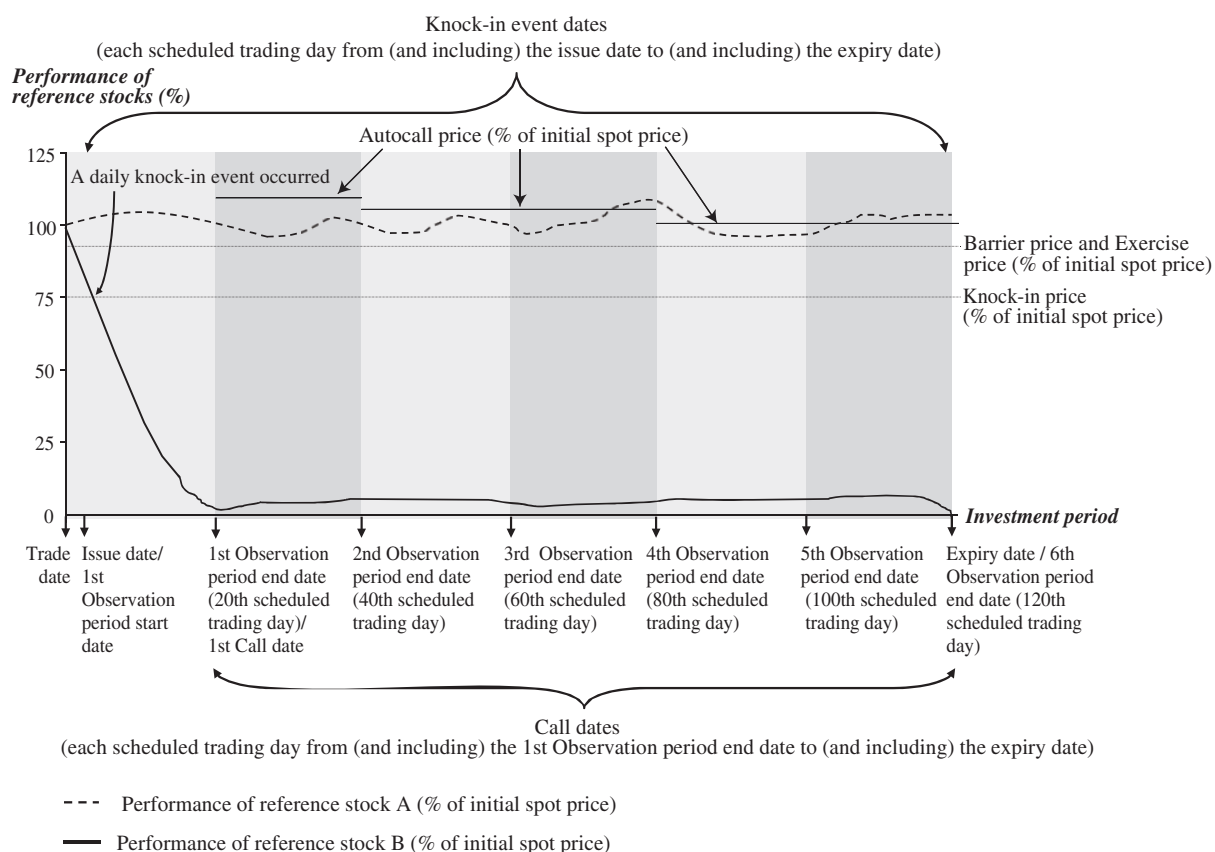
Knock-in event dates
(each scheduled trading day from (and including) the issue date to (and including) the expiry date)

Performance of reference stocks (%)

Autocall price (% of initial spot price)

A daily knock-in event occurred

125

100

75

50

25

0

Barrier price and Exercise price (% of initial spot price)

Knock-in price (% of initial spot price)

Investment period

Trade date

Issue date/ 1st Observation period start date

1st Observation period end date (20th scheduled trading day)/ 1st Call date

2nd Observation period end date (40th scheduled trading day)

3rd Observation period end date (60th scheduled trading day)

4th Observation period end date (80th scheduled trading day)

5th Observation period end date (100th scheduled trading day)

Expiry date / 6th Observation period end date (120th scheduled trading day)

Call dates
(each scheduled trading day from (and including) the 1st Observation period end date to (and including) the expiry date)

Performance of reference stock A (% of initial spot price)

Performance of reference stock B (% of initial spot price)